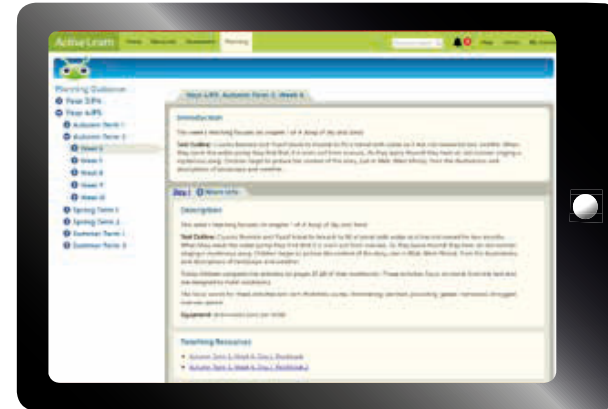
Active Learn

Home

Planning

Planning Guidance

Year 3/P4

Year 4/P5

Autumn Term 1

Autumn Term 2

Week 5

Week 6

Week 7

Week 8

Week 9

Week 10

Spring Term 1

Spring Term 2

Summer Term 1

Summer Term 2

Year 4/P5: Autumn Term 2: Week 5

Introduction

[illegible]

Day 1

Description

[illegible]

Equipment

Teaching Resources

Autumn Term 2: Week 5: Day 1: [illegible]

Autumn Term 2: Week 5: Day 1: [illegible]